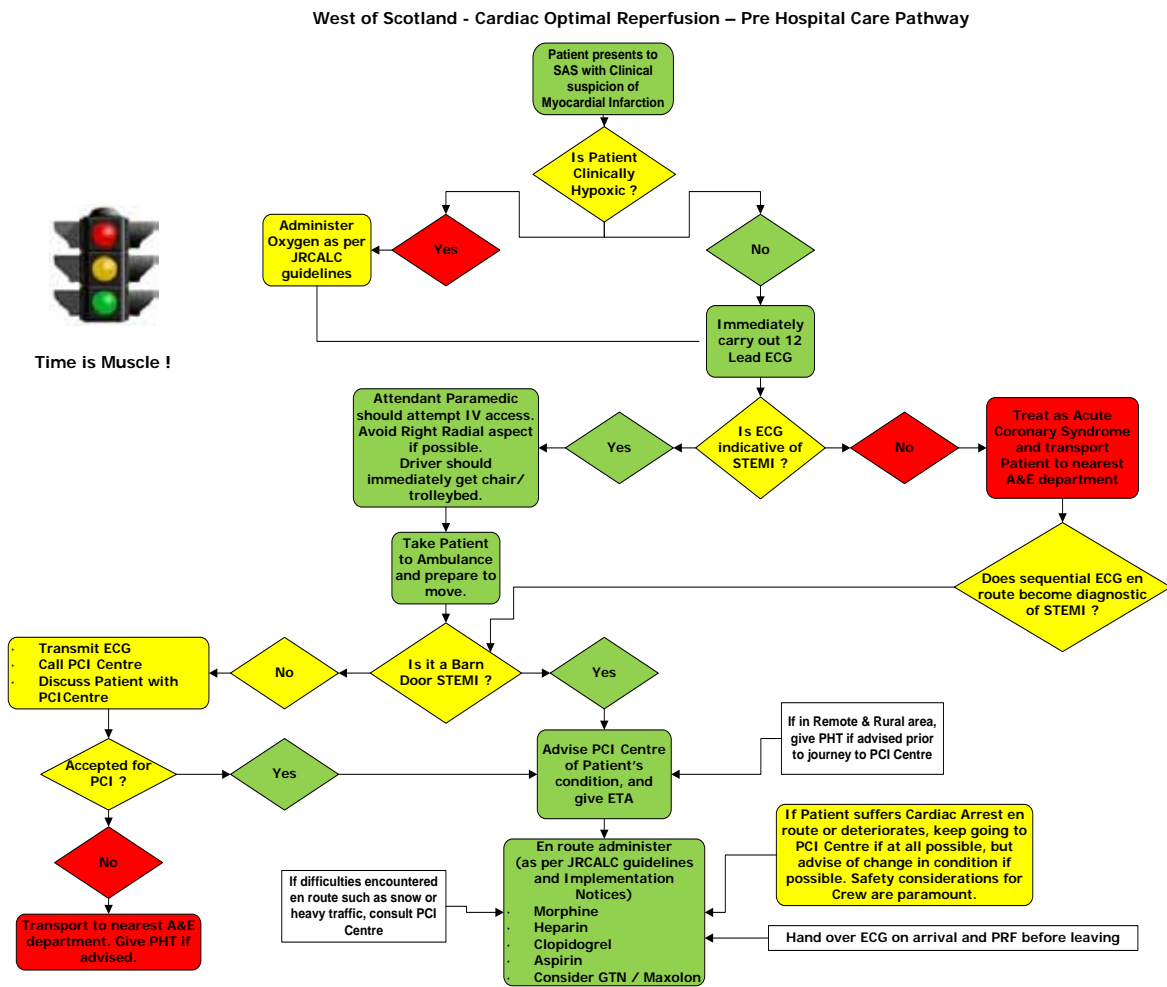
West of Scotland - Cardiac Optimal Reperfusion – Pre Hospital Care Pathway

Patient presents to SAS with Clinical suspicion of Myocardial Infarction

Is Patient Clinically Hypoxic ?

Yes

No

Administer Oxygen as per JRCALC guidelines

Time is Muscle !

Immediately carry out 12 Lead ECG

Is ECG indicative of STEMI ?

Yes

No

Attendant Paramedic should attempt IV access. Avoid Right Radial aspect if possible. Driver should immediately get chair/ trolleybed.

Treat as Acute Coronary Syndrome and transport Patient to nearest A&E department

Take Patient to Ambulance and prepare to move.

Does sequential ECG en route become diagnostic of STEMI ?

Is it a Barn Door STEMI ?

No

Yes

· Transmit ECG
· Call PCI Centre
· Discuss Patient with PCICentre

Accepted for PCI ?

Yes

Advise PCI Centre of Patient's condition, and give ETA

If in Remote & Rural area, give PHT if advised prior to journey to PCI Centre

No

Transport to nearest A&E department. Give PHT if advised.

If Patient suffers Cardiac Arrest en route or deteriorates, keep going to PCI Centre if at all possible, but advise of change in condition if possible. Safety considerations for Crew are paramount.

If difficulties encountered en route such as snow or heavy traffic, consult PCI Centre

En route administer (as per JRCALC guidelines and Implementation Notices)
· Morphine
· Heparin
· Clopidogrel
· Aspirin
· Consider GTN / Maxolon

Hand over ECG on arrival and PRF before leaving